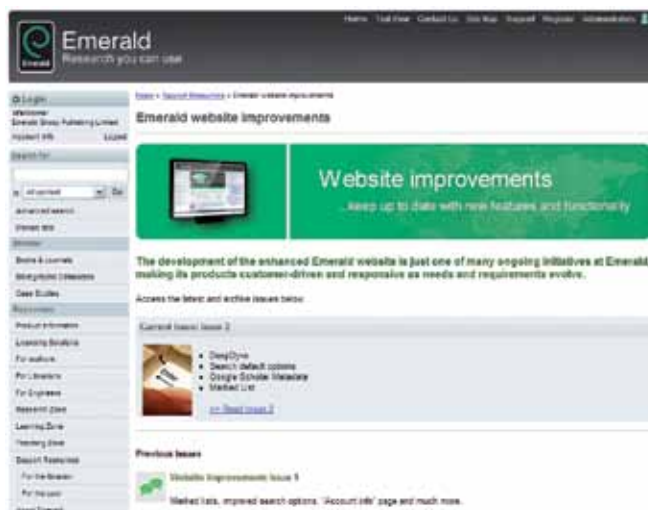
Emerald
Research you can use

Home Text View Contact Us Site Map Support Register Administration

Login
Welcome!
Emerald Group Publishing Limited
Account info Logout

Search for

in All content Go
Advanced search
Saved lists

Browse
Books & Journals
Backgrounds Collections
Case Studies

Resources
Product information
Licensing Solutions
For authors
For Librarians
For Engineers
Research Zone
Learning Zone
Teaching Zone
Support Resources
For the librarian
For the user

Home > Support Resources > Emerald website improvements

Emerald website improvements

Website improvements
Keep up to date with new features and functionality

The development of the enhanced Emerald website is just one of many ongoing initiatives at Emerald making its products customer-driven and responsive as needs and requirements evolve.

Access the latest and archive issues below.

Current issue: Issue 2

• DeepDyve
• Search default options
• Google Scholar Metadata
• Marked List

>> Read issue 2

Previous issues

Website Improvements Issue 1

Marked lists, improved search options, 'Account info' page and much more.